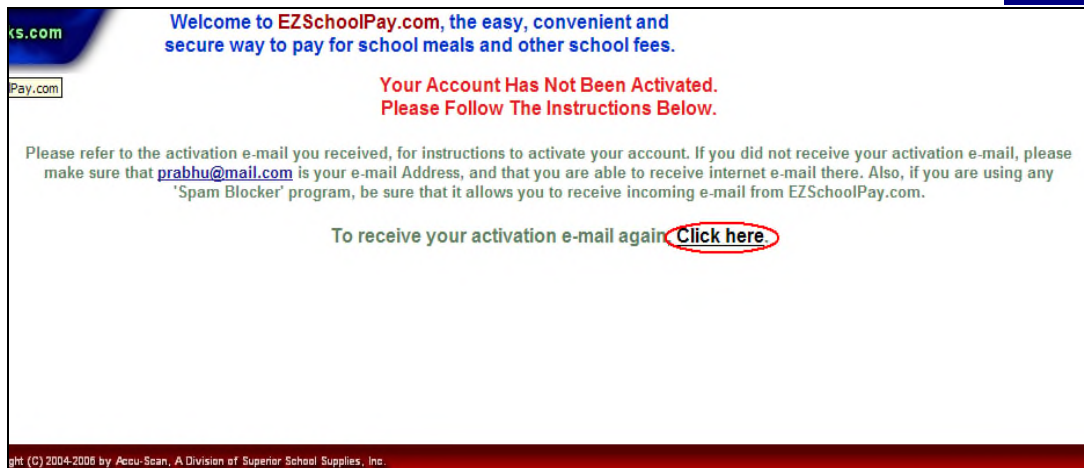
ks.com

Welcome to EZSchoolPay.com, the easy, convenient and secure way to pay for school meals and other school fees.

Pay.com

Your Account Has Not Been Activated.
Please Follow The Instructions Below.

Please refer to the activation e-mail you received, for instructions to activate your account. If you did not receive your activation e-mail, please make sure that prabhu@mail.com is your e-mail Address, and that you are able to receive internet e-mail there. Also, if you are using any 'Spam Blocker' program, be sure that it allows you to receive incoming e-mail from EZSchoolPay.com.

To receive your activation e-mail again Click here.

ght (C) 2004-2006 by Accu-Scan, A Division of Superior School Supplies, Inc.